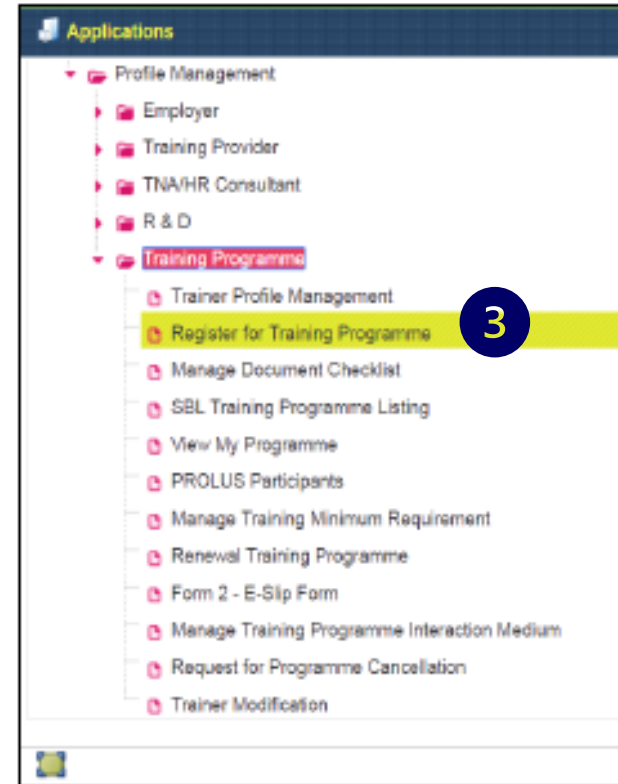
Applications

Profile Management

Employer

Training Provider

TNA/HR Consultant

R & D

Training Programme

Trainer Profile Management

Register for Training Programme

3

Manage Document Checklist

SBL Training Programme Listing

View My Programme

PROLUS Participants

Manage Training Minimum Requirement

Renewal Training Programme

Form 2 - E-Slip Form

Manage Training Programme Interaction Medium

Request for Programme Cancellation

Trainer Modification